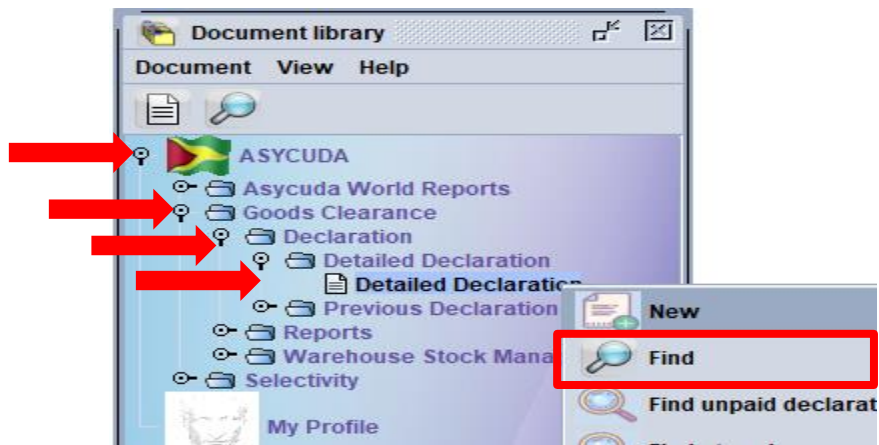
Document library

Document View Help

ASYCUDA
Asycuda World Reports
Goods Clearance
Declaration
Detailed Declaration
Detailed Declaratio
Previous Declaration
Reports
Warehouse Stock Mana
Selectivity
My Profile

New
Find
Find unpaid declarat
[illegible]